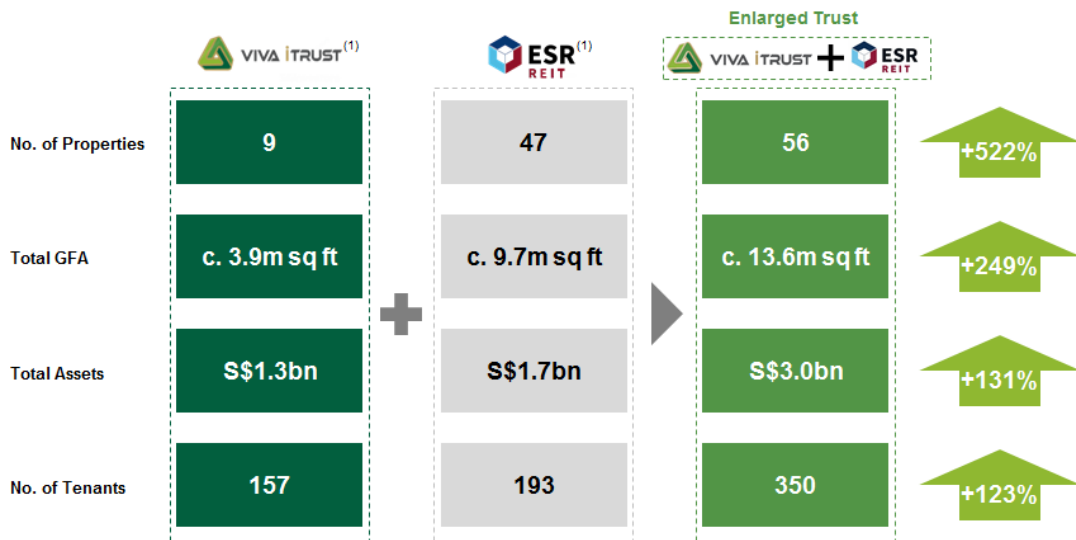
Enlarged Trust

VIVA iTRUST$^{(1)}$

ESR REIT$^{(1)}$

VIVA iTRUST + ESR REIT

| | VIVA iTRUST | ESR REIT | Enlarged Trust | |
|---|---|---|---|---|
| No. of Properties | 9 | 47 | 56 | +522% |
| Total GFA | c. 3.9m sq ft | c. 9.7m sq ft | c. 13.6m sq ft | +249% |
| Total Assets | S$1.3bn | S$1.7bn | S$3.0bn | +131% |
| No. of Tenants | 157 | 193 | 350 | +123% |